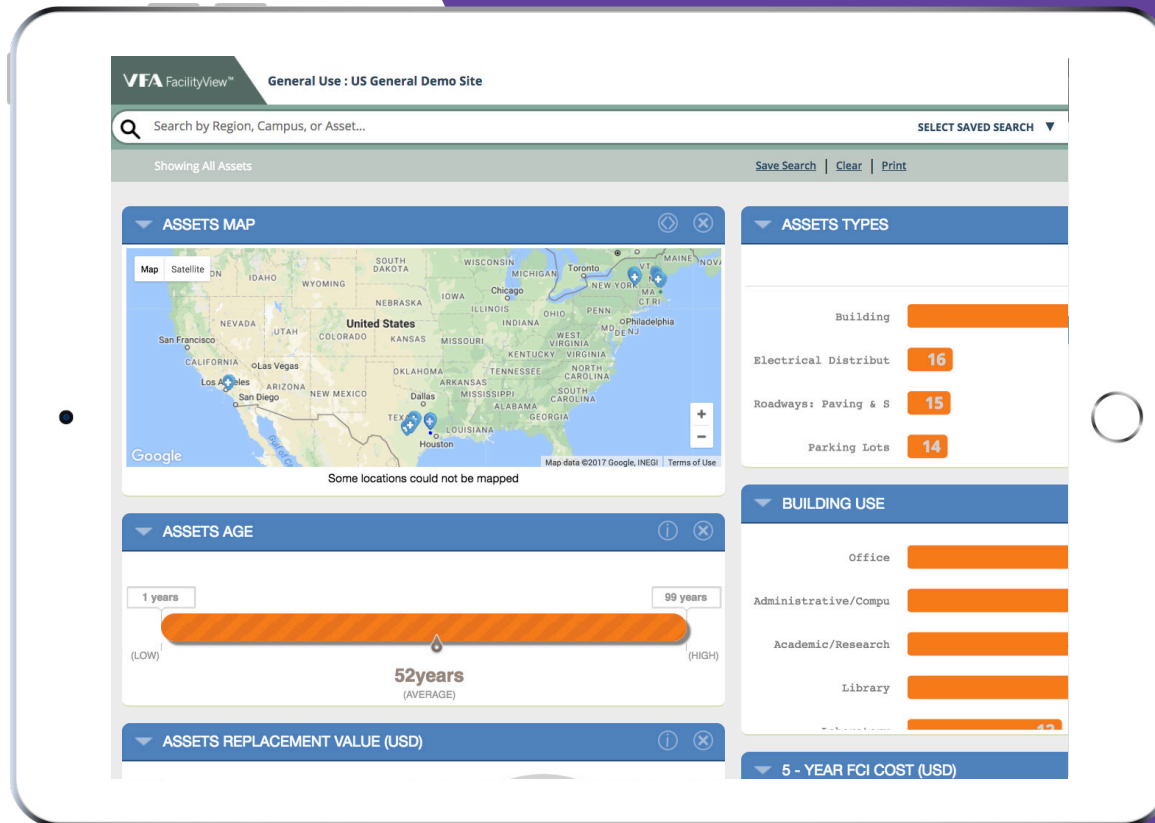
VFA FacilityView™ General Use : US General Demo Site

Search by Region, Campus, or Asset... SELECT SAVED SEARCH ▼

Showing All Assets

Save Search | Clear | Print

ASSETS MAP

Map Satellite

SOUTH DAKOTA
IDAHO
WYOMING
WISCONSIN
MICHIGAN
Toronto
MAINE
NOVA
VT
NEW YORK
MA
CT RI
NEBRASKA
IOWA
Chicago
ILLINOIS
OHIO
PENN
NEVADA
UTAH
United States
INDIANA
Philadelphia
MD
NJ
DE
San Francisco
COLORADO
KANSAS
MISSOURI
WEST VIRGINIA
VIRGINIA
KENTUCKY
CALIFORNIA
Las Vegas
OKLAHOMA
TENNESSEE
NORTH CAROLINA
Los Angeles
ARIZONA
ARKANSAS
SOUTH CAROLINA
San Diego
NEW MEXICO
Dallas
MISSISSIPPI
ALABAMA
GEORGIA
TEXAS
LOUISIANA
Houston
Google
Map data ©2017 Google, INEGI Terms of Use

Some locations could not be mapped

ASSETS AGE

1 years
99 years
(LOW)
(HIGH)
52years
(AVERAGE)

ASSETS REPLACEMENT VALUE (USD)

ASSETS TYPES

Building
Electrical Distribut 16
Roadways: Paving & S 15
Parking Lots 14

BUILDING USE

Office
Administrative/Compu
Academic/Research
Library
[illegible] 12

5 - YEAR FCI COST (USD)